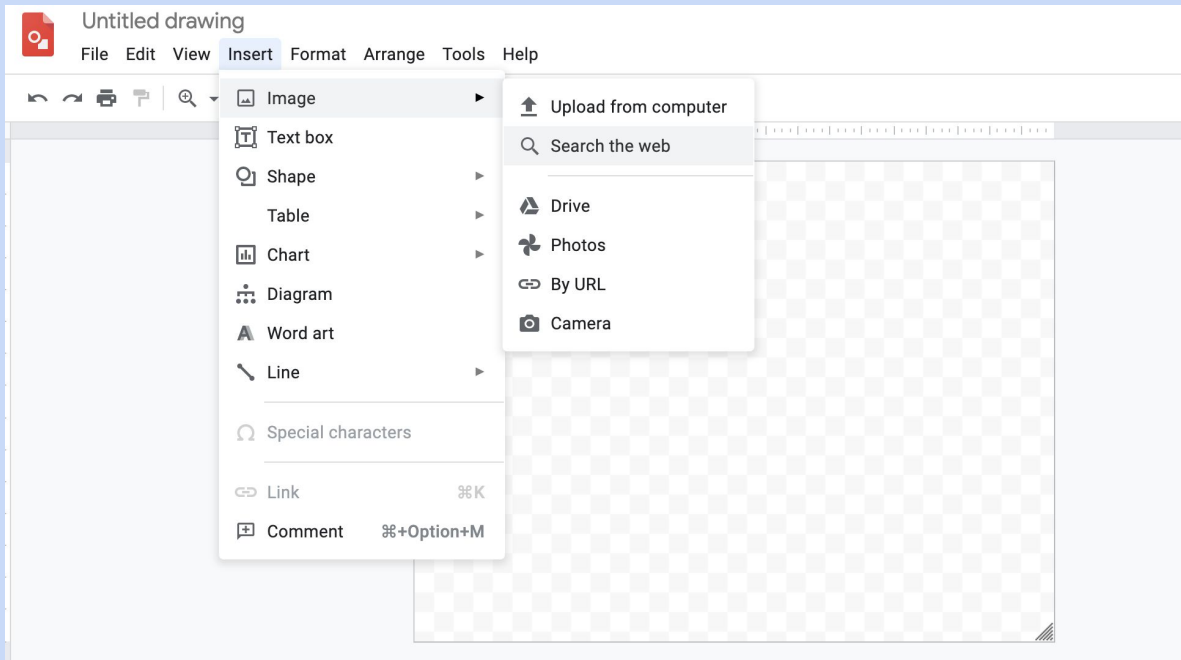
Untitled drawing

File Edit View Insert Format Arrange Tools Help

Image
Text box
Shape
Table
Chart
Diagram
Word art
Line

Special characters

Link ⌘K
Comment ⌘+Option+M

Upload from computer
Search the web

Drive
Photos
By URL
Camera